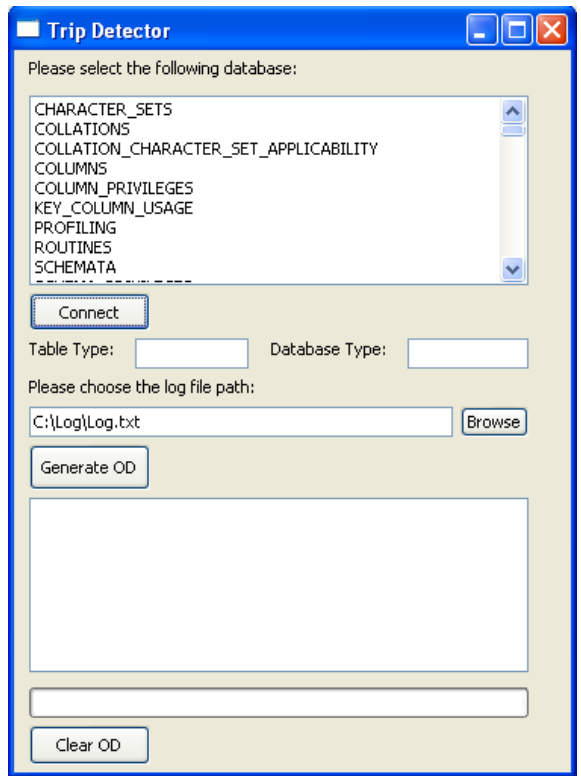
Trip Detector

Please select the following database:

CHARACTER_SETS
COLLATIONS
COLLATION_CHARACTER_SET_APPLICABILITY
COLUMNS
COLUMN_PRIVILEGES
KEY_COLUMN_USAGE
PROFILING
ROUTINES
SCHEMATA
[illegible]

Connect

Table Type:

Database Type:

Please choose the log file path:

C:\Log\Log.txt

Browse

Generate OD

Clear OD